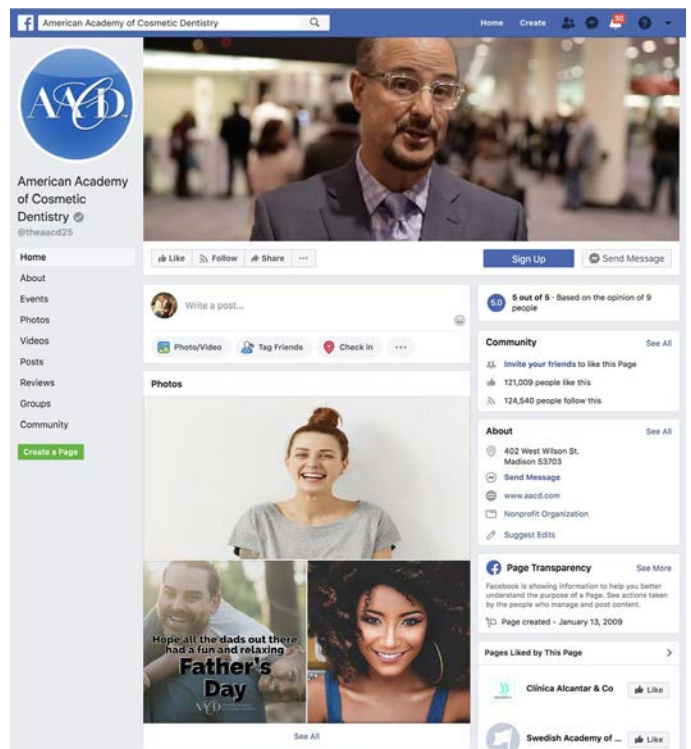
American Academy of Cosmetic Dentistry

Home Create 30

AACD

American Academy of Cosmetic Dentistry
@theaacd25

Home
About
Events
Photos
Videos
Posts
Reviews
Groups
Community
Create a Page

Like Follow Share ···

Sign Up
Send Message

Write a post...

Photo/Video Tag Friends Check in ···

Photos

Hope all the dads out there had a fun and relaxing Father's Day

AACD

See All

5.0 5 out of 5 - Based on the opinion of 9 people

Community See All
Invite your friends to like this Page
121,009 people like this
124,540 people follow this

About See All
402 West Wilson St. Madison 53703
Send Message
www.aacd.com
Nonprofit Organization
Suggest Edits

Page Transparency See More
Facebook is showing information to help you better understand the purpose of a Page. See actions taken by the people who manage and post content.
Page created - January 13, 2009

Pages Liked by This Page

Clinica Alcantar & Co Like

Swedish Academy of ... Like